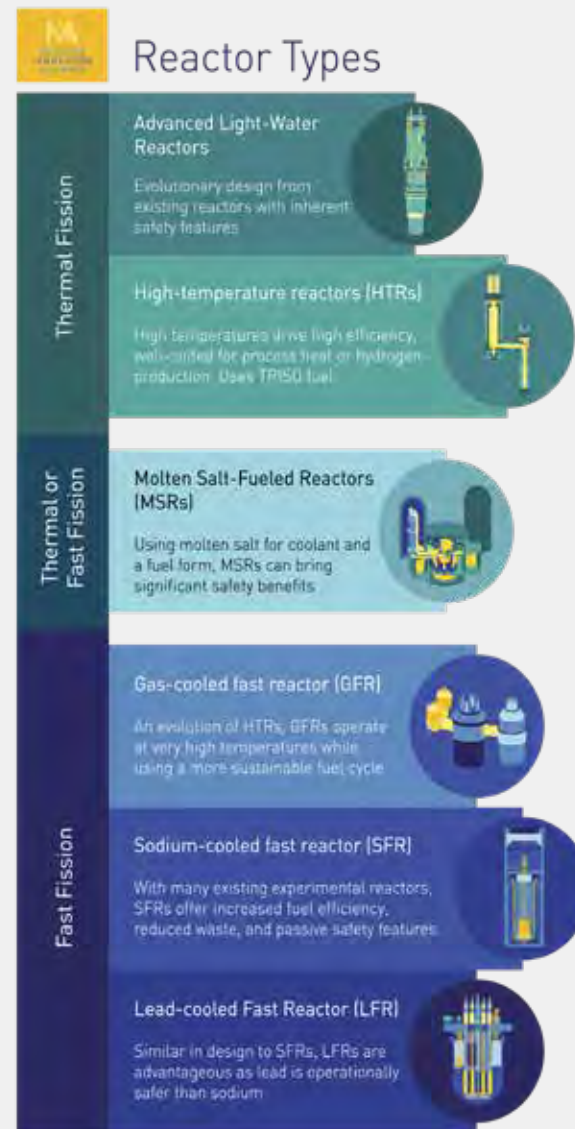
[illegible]

Reactor Types

Thermal Fission

Advanced Light-Water Reactors

Evolutionary design from existing reactors with inherent safety features

High-temperature reactors (HTRs)

High temperatures drive high efficiency, well-suited for process heat or hydrogen production. Uses TRISO fuel

Thermal or Fast Fission

Molten Salt-Fueled Reactors (MSRs)

Using molten salt for coolant and a fuel form, MSRs can bring significant safety benefits

Fast Fission

Gas-cooled fast reactor (GFR)

An evolution of HTRs, GFRs operate at very high temperatures while using a more sustainable fuel cycle

Sodium-cooled fast reactor (SFR)

With many existing experimental reactors, SFRs offer increased fuel efficiency, reduced waste, and passive safety features

Lead-cooled Fast Reactor (LFR)

Similar in design to SFRs, LFRs are advantageous as lead is operationally safer than sodium